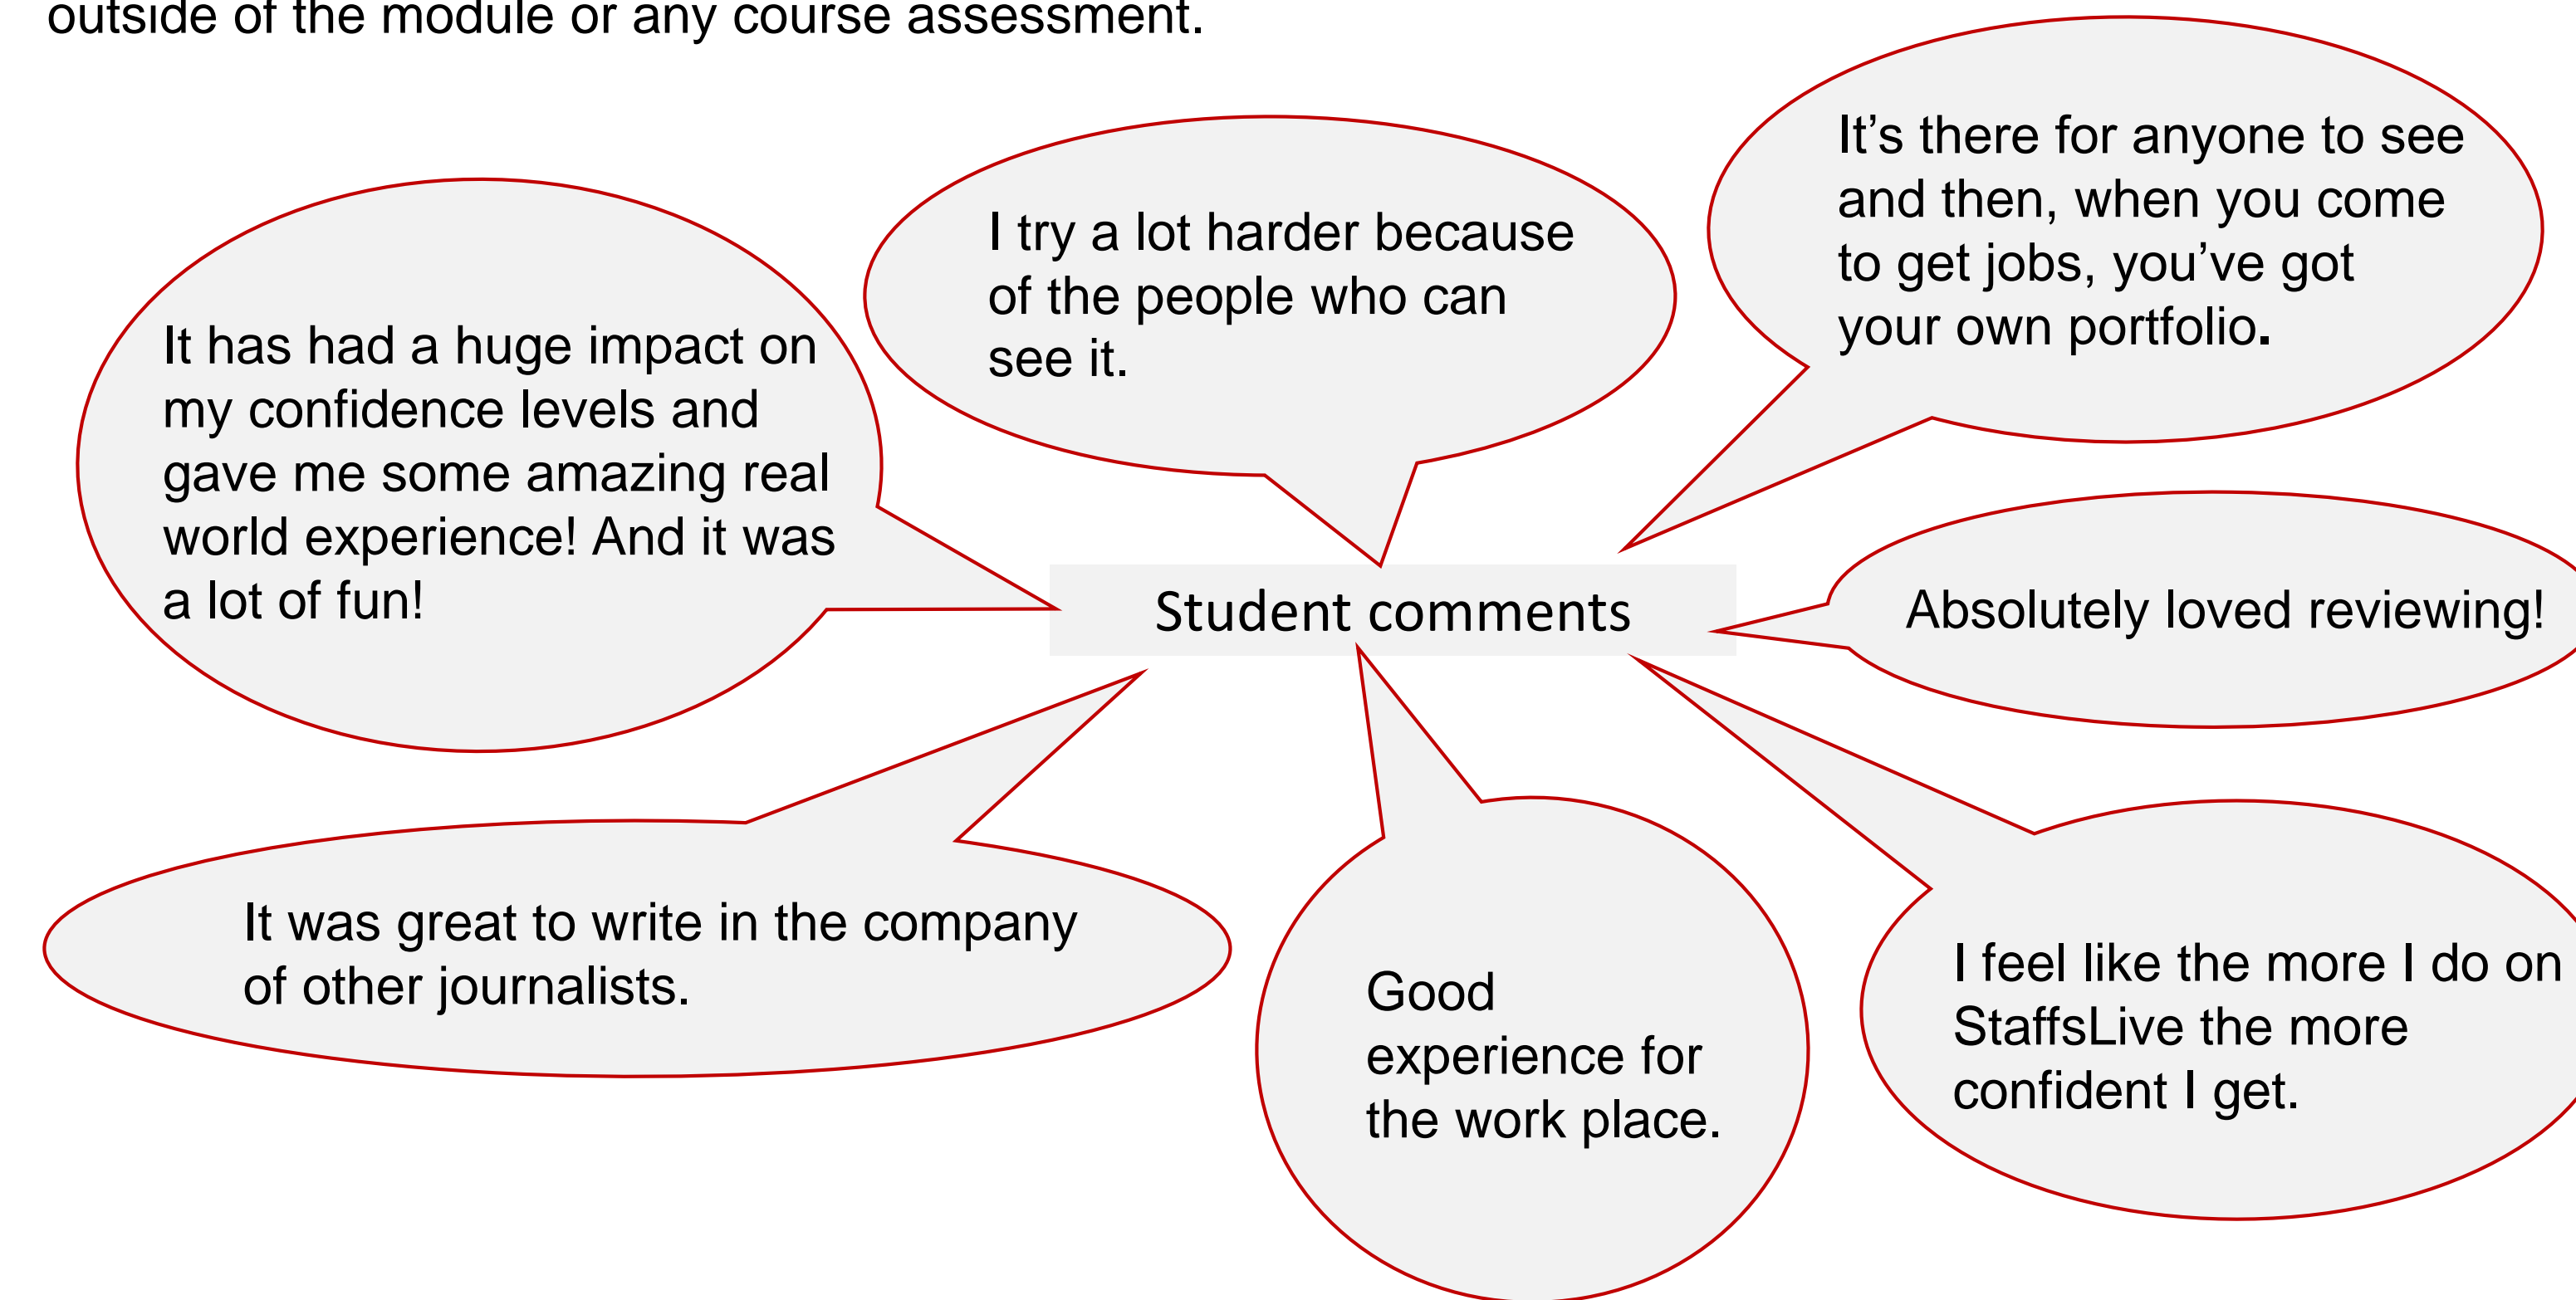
outside of the module or any course assessment.

It’s there for anyone to see and then, when you come to get jobs, you’ve got your own portfolio.

I try a lot harder because of the people who can see it.

It has had a huge impact on my confidence levels and gave me some amazing real world experience! And it was a lot of fun!

Student comments

Absolutely loved reviewing!

It was great to write in the company of other journalists.

Good experience for the work place.

I feel like the more I do on StaffsLive the more confident I get.